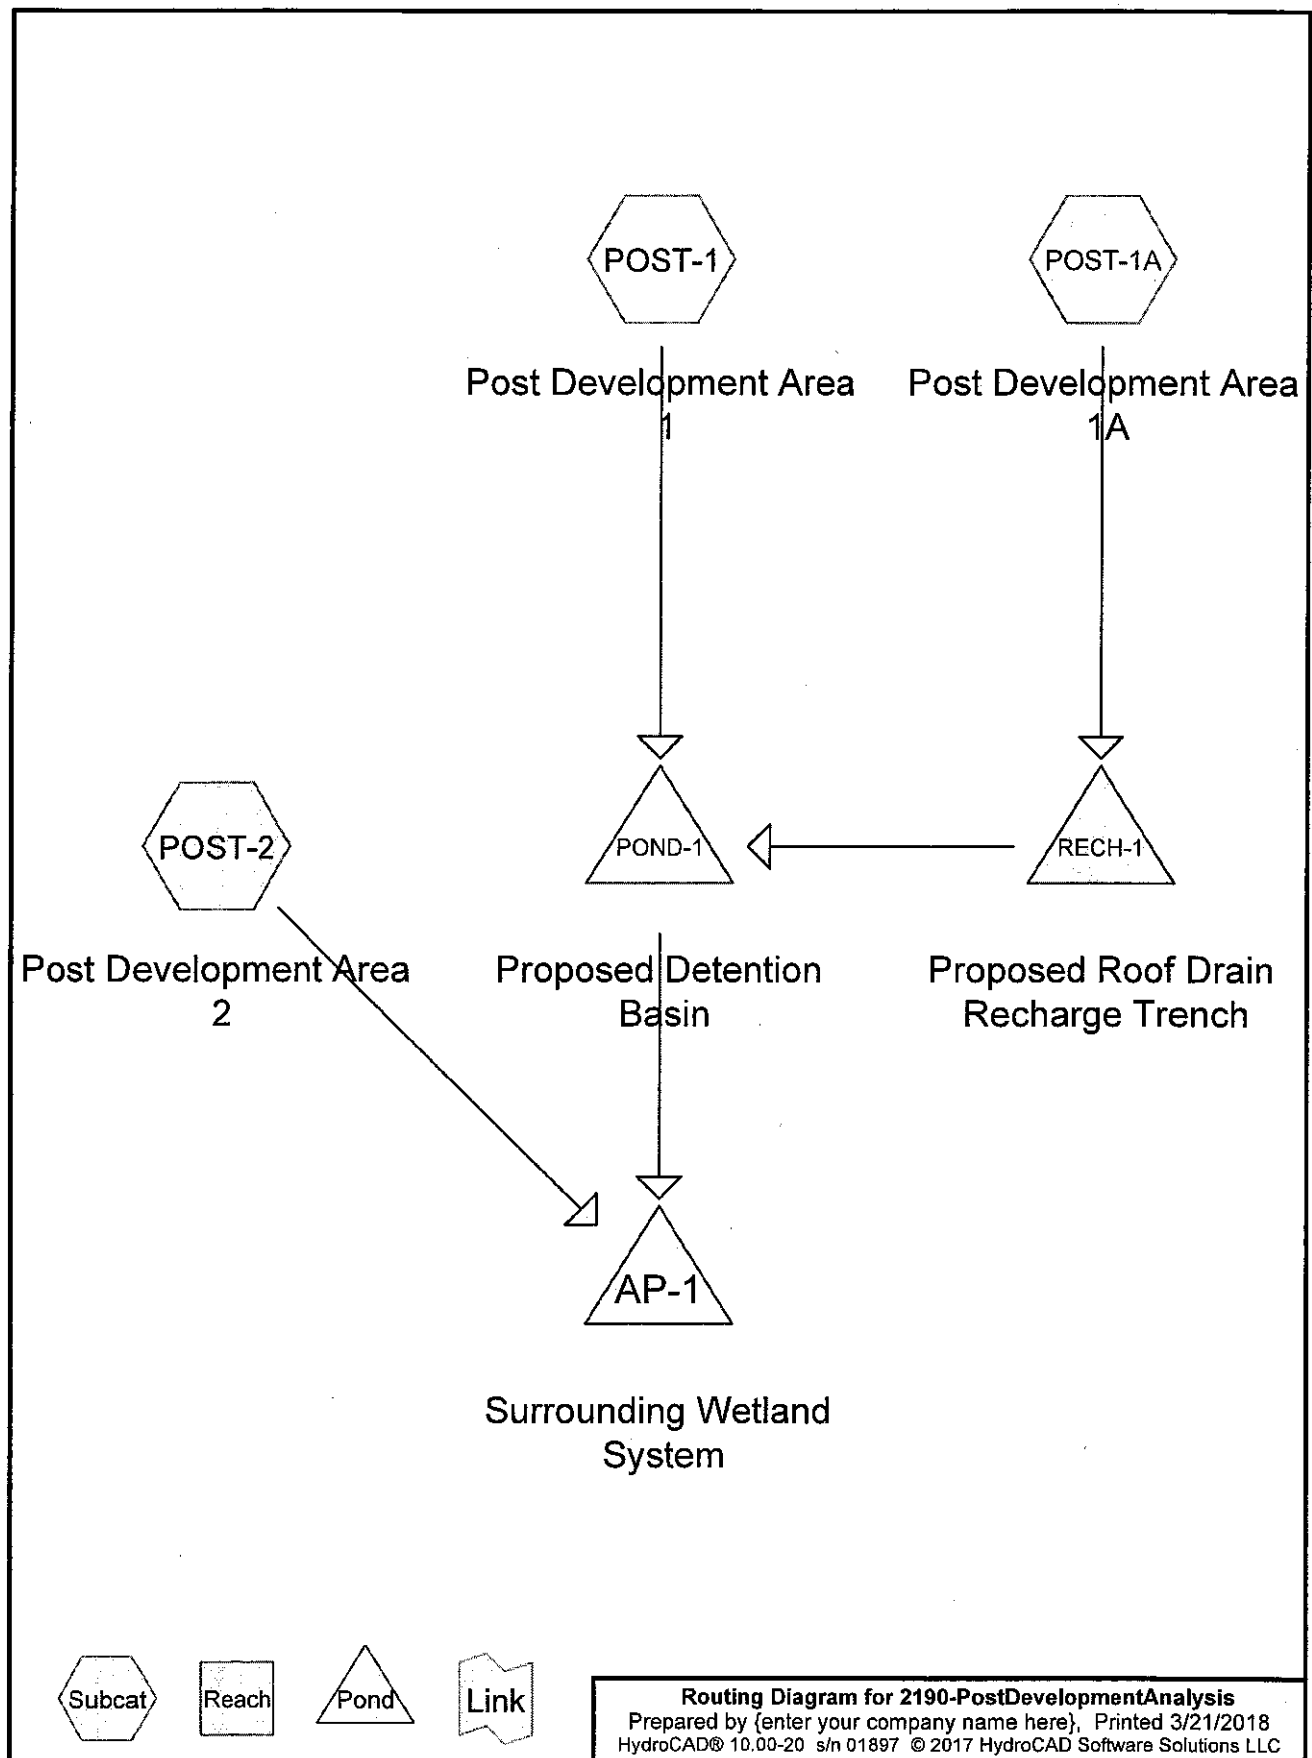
POST-1

Post Development Area 1

POST-1A

Post Development Area 1A

POST-2

Post Development Area 2

POND-1

Proposed Detention Basin

RECH-1

Proposed Roof Drain Recharge Trench

AP-1

Surrounding Wetland System

Subcat Reach Pond Link

**Routing Diagram for 2190-PostDevelopmentAnalysis**
Prepared by {enter your company name here}, Printed 3/21/2018
HydroCAD® 10.00-20 s/n 01897 © 2017 HydroCAD Software Solutions LLC